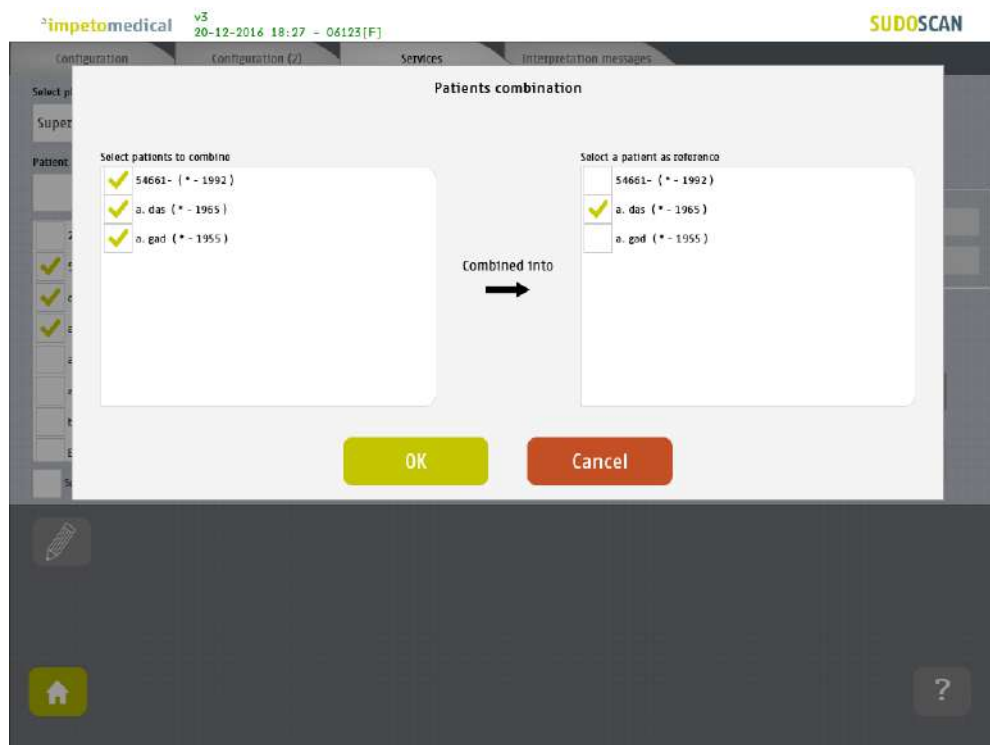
impetomedical v3
20-12-2016 18:27 - 06123[F]

SUDOSCAN

Configuration | Configuration (2) | Services | Interpretation messages

Select p

Super

Patient

Patients combination

Select patients to combine
54661- (* - 1992)
a. das (* - 1965)
a. gad (* - 1955)

Combined into

Select a patient as reference
54661- (* - 1992)
a. das (* - 1965)
a. gad (* - 1955)

OK

Cancel

?